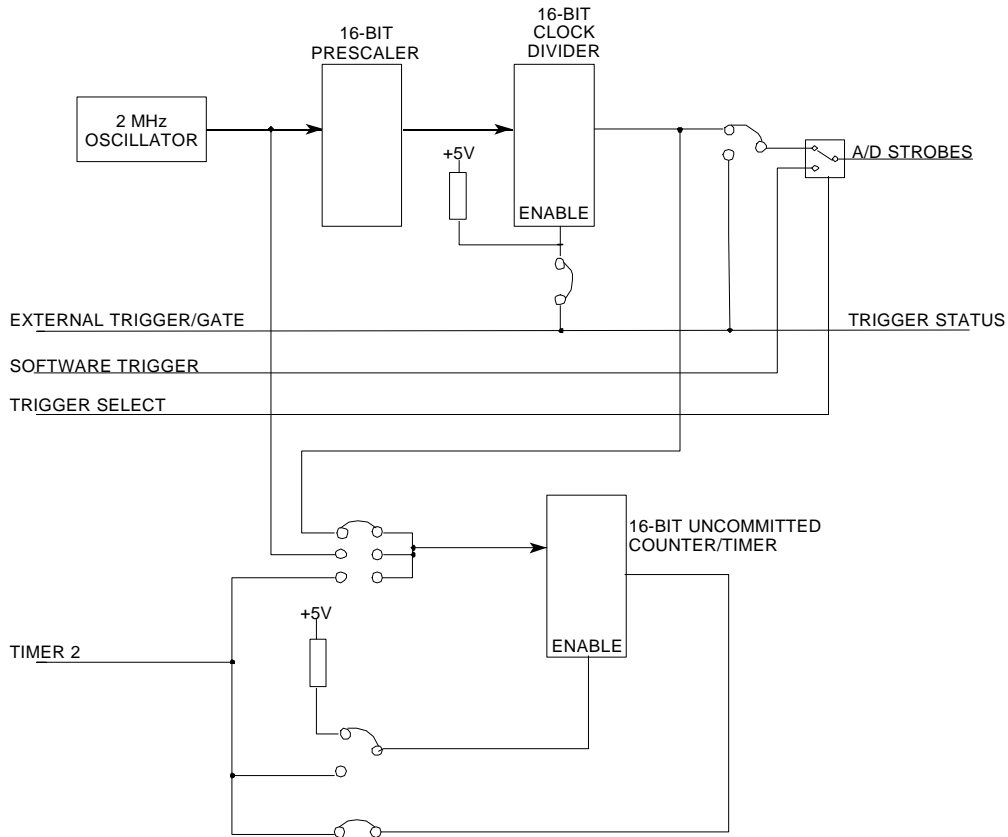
16-BIT PRESCALER

16-BIT CLOCK DIVIDER

2 MHz OSCILLATOR

+5V

ENABLE

A/D STROBES

EXTERNAL TRIGGER/GATE

TRIGGER STATUS

SOFTWARE TRIGGER

TRIGGER SELECT

16-BIT UNCOMMITTED COUNTER/TIMER

+5V

TIMER 2

ENABLE